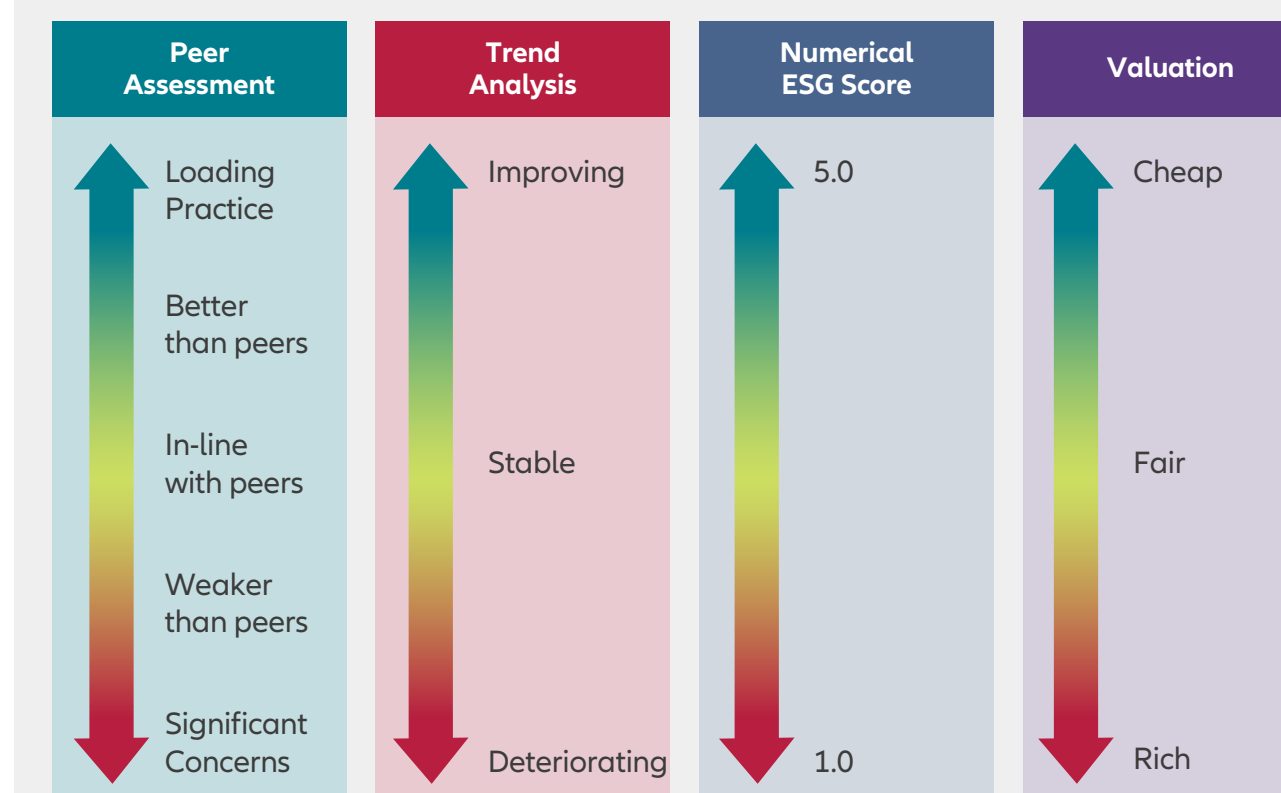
Peer Assessment

Loading Practice

Better than peers

In-line with peers

Weaker than peers

Significant Concerns

Trend Analysis

Improving

Stable

Deteriorating

Numerical ESG Score

5.0

1.0

Valuation

Cheap

Fair

Rich